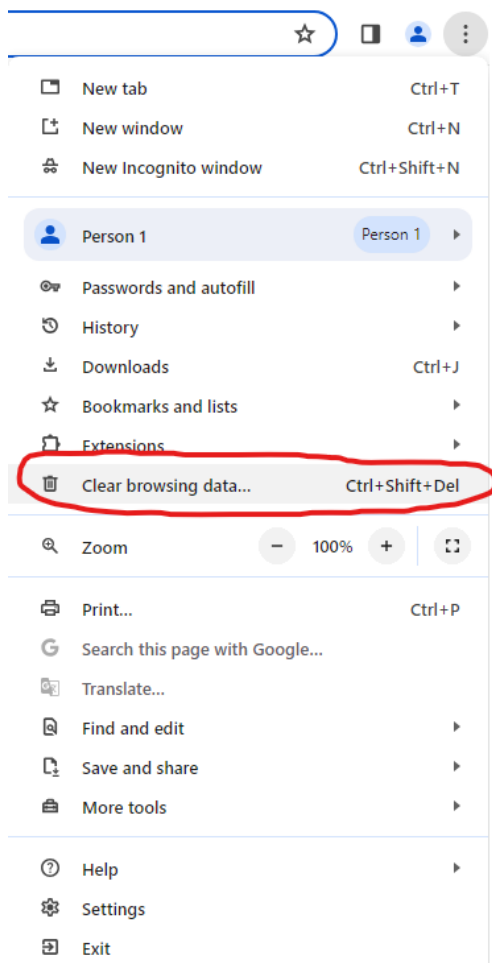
New tab Ctrl+T
New window Ctrl+N
New Incognito window Ctrl+Shift+N

Person 1 Person 1

Passwords and autofill
History
Downloads Ctrl+J
Bookmarks and lists
Extensions
Clear browsing data... Ctrl+Shift+Del

Zoom − 100% +

Print... Ctrl+P
Search this page with Google...
Translate...
Find and edit
Save and share
More tools

Help
Settings
Exit